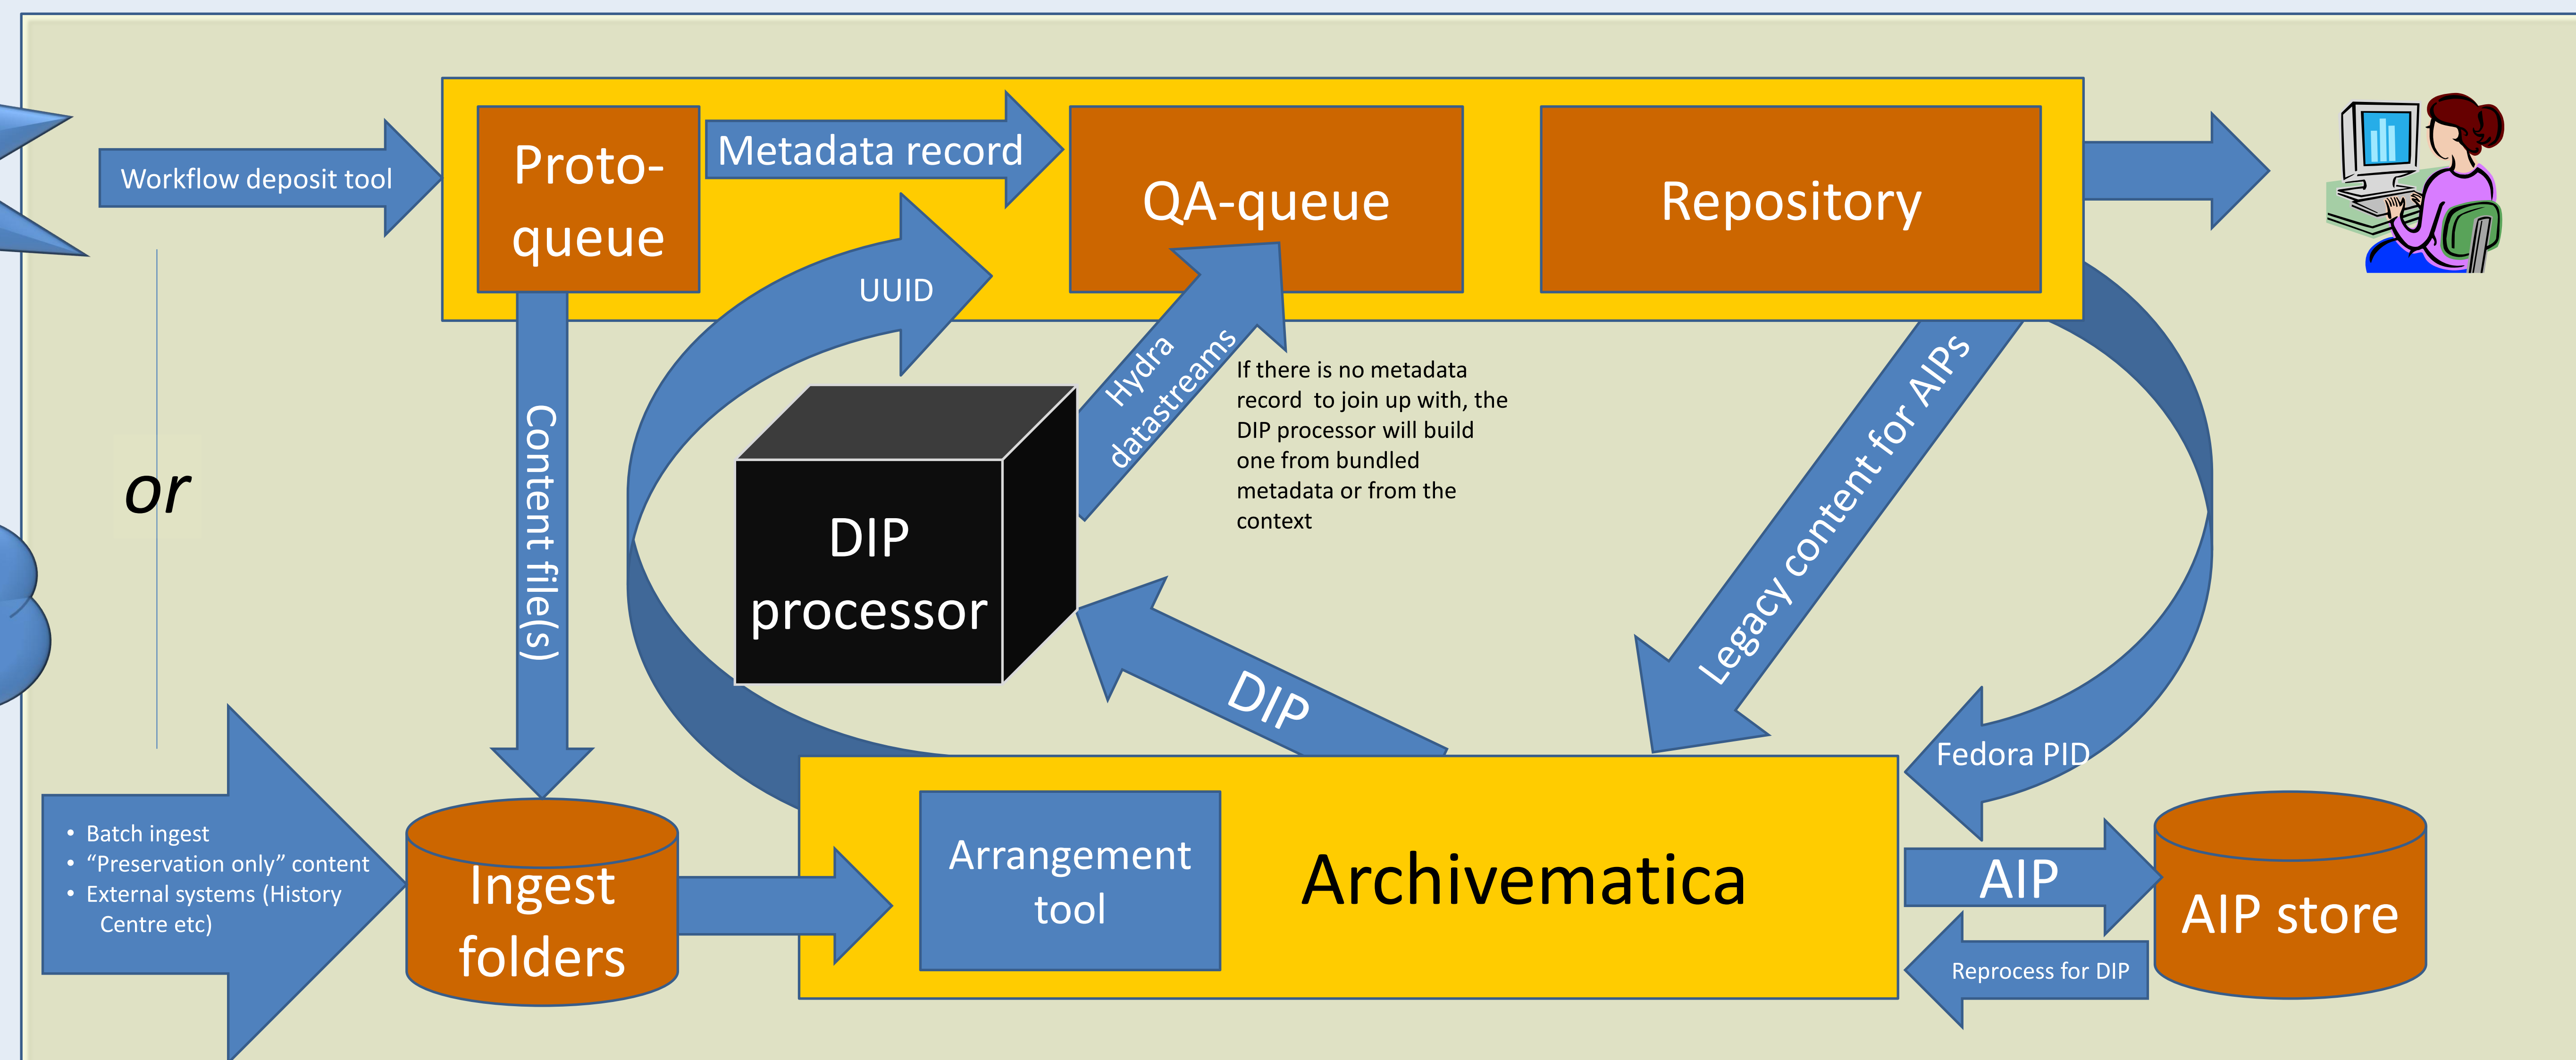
Workflow deposit tool

Proto-queue

Metadata record

QA-queue

Repository

UUID

Hydra datastreams

If there is no metadata record to join up with, the DIP processor will build one from bundled metadata or from the context

Content file(s)

DIP processor

Legacy content for AIPs

or

DIP

Fedora PID

• Batch ingest
• “Preservation only” content
• External systems (History Centre etc)

Ingest folders

Arrangement tool

Archivematica

AIP

AIP store

Reprocess for DIP